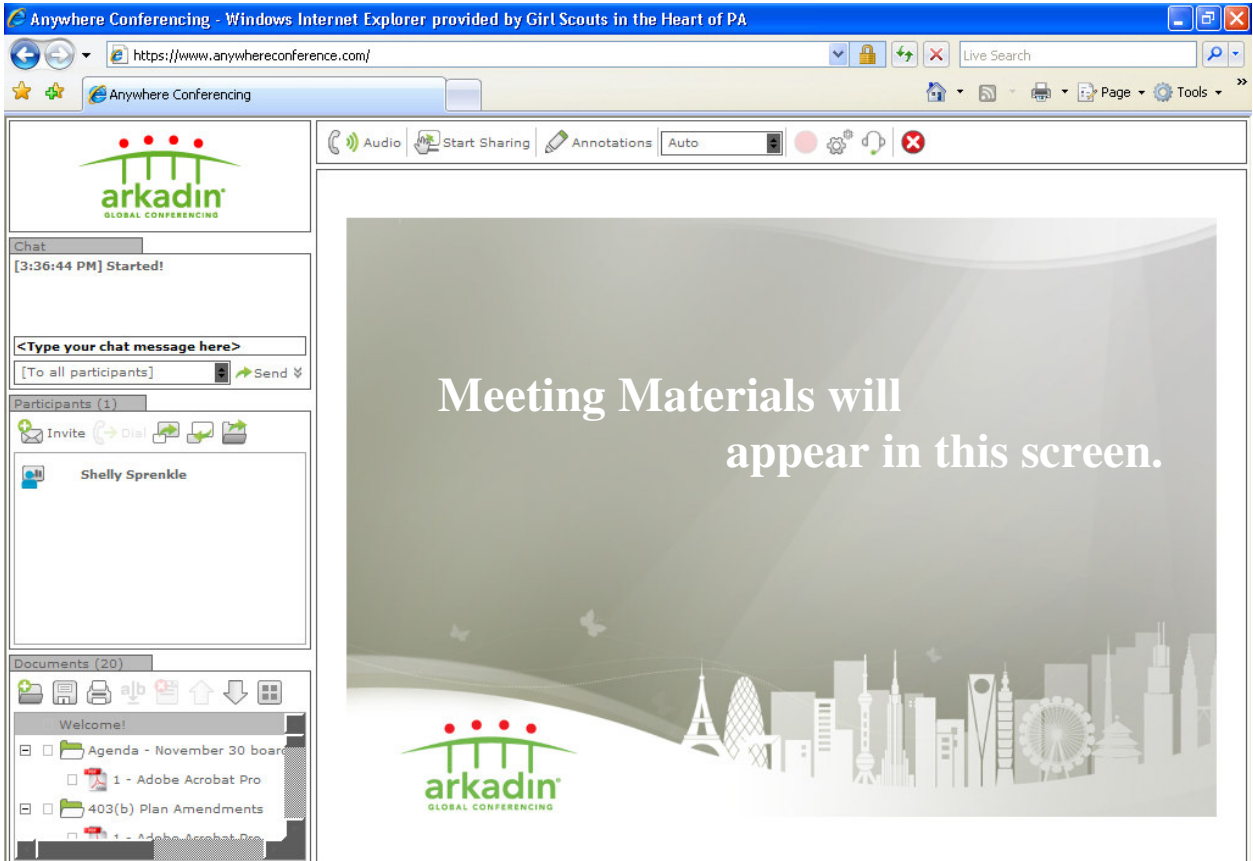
Anywhere Conferencing - Windows Internet Explorer provided by Girl Scouts in the Heart of PA

https://www.anywhereconference.com/

Live Search

Anywhere Conferencing

Page ▾ Tools ▾

arkadin
GLOBAL CONFERENCING

Chat
[3:36:44 PM] Started!

<Type your chat message here>
[To all participants] Send

Participants (1)
Invite Dial

Shelly Sprenkle

Documents (20)

Welcome!
Agenda - November 30 boar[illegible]
1 - Adobe Acrobat Pro
403(b) Plan Amendments
1 - Adobe Acrobat Pro

Audio Start Sharing Annotations Auto

Meeting Materials will appear in this screen.

arkadin
GLOBAL CONFERENCING